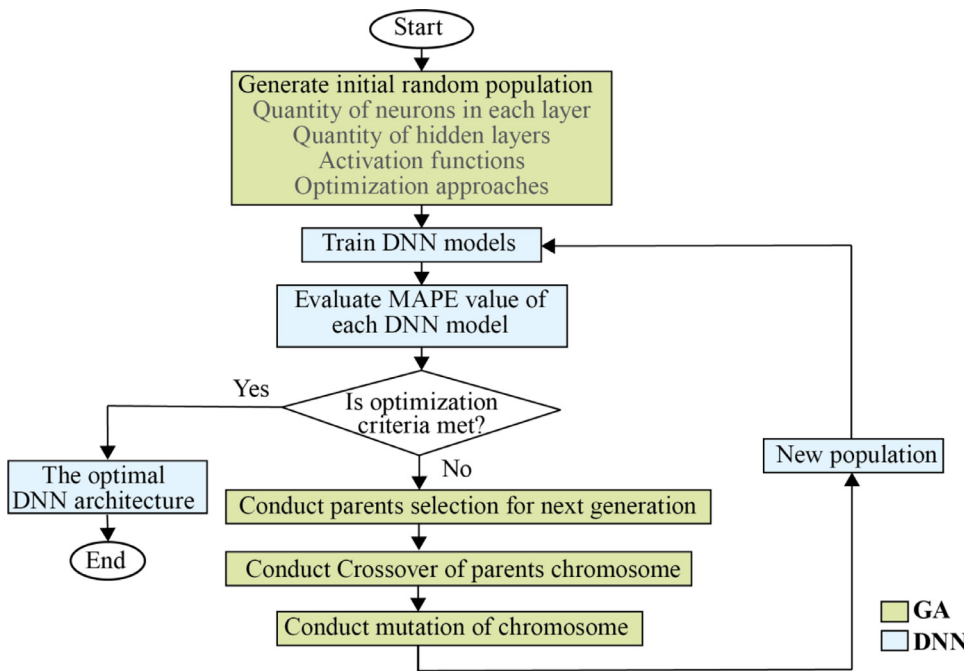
Start

Generate initial random population
Quantity of neurons in each layer
Quantity of hidden layers
Activation functions
Optimization approaches

Train DNN models

Evaluate MAPE value of each DNN model

Is optimization criteria met?

Yes

The optimal DNN architecture

End

No

Conduct parents selection for next generation

Conduct Crossover of parents chromosome

Conduct mutation of chromosome

New population

GA
DNN